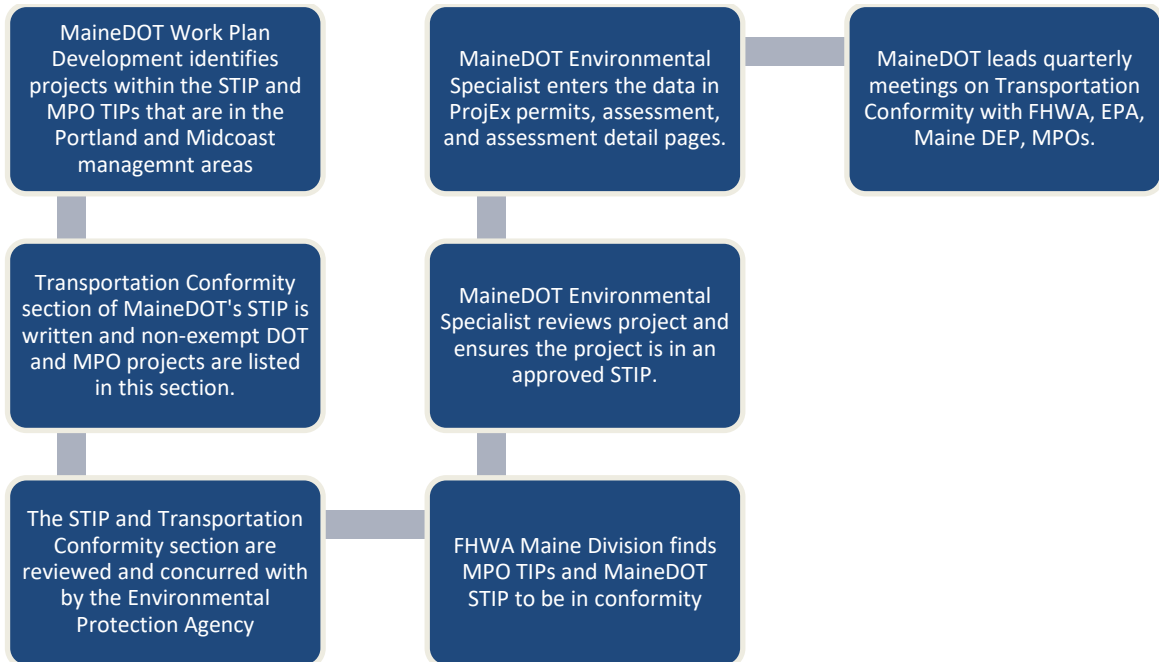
MaineDOT Work Plan Development identifies projects within the STIP and MPO TIPs that are in the Portland and Midcoast managemnt areas

Transportation Conformity section of MaineDOT's STIP is written and non-exempt DOT and MPO projects are listed in this section.

The STIP and Transportation Conformity section are reviewed and concurred with by the Environmental Protection Agency

FHWA Maine Division finds MPO TIPs and MaineDOT STIP to be in conformity

MaineDOT Environmental Specialist reviews project and ensures the project is in an approved STIP.

MaineDOT Environmental Specialist enters the data in ProjEx permits, assessment, and assessment detail pages.

MaineDOT leads quarterly meetings on Transportation Conformity with FHWA, EPA, Maine DEP, MPOs.